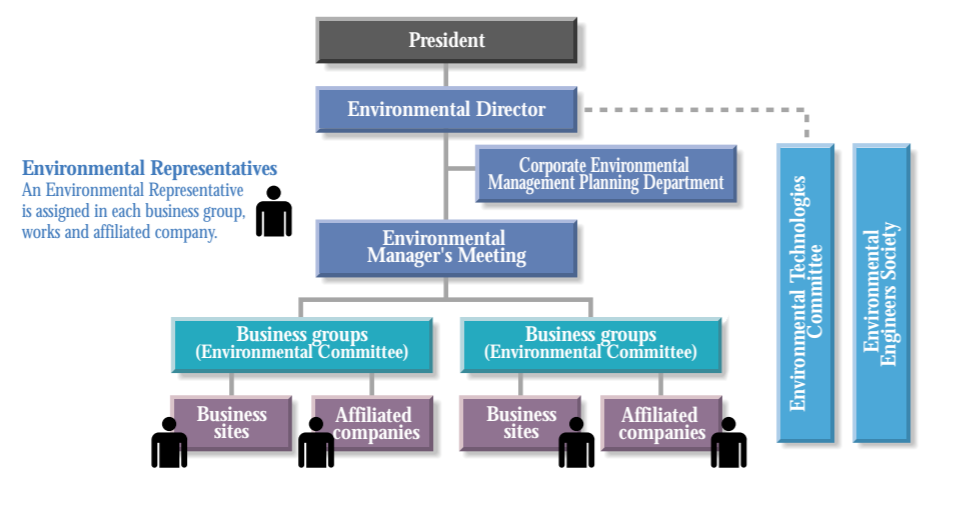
President

Environmental Director

Corporate Environmental Management Planning Department

Environmental Representatives
An Environmental Representative is assigned in each business group, works and affiliated company.

Environmental Manager's Meeting

Business groups (Environmental Committee)

Business groups (Environmental Committee)

Business sites

Affiliated companies

Business sites

Affiliated companies

Environmental Technologies Committee

Environmental Engineers Society